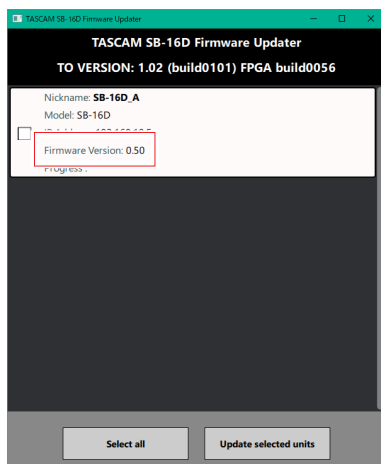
TASCAM SB-16D Firmware Updater

TASCAM SB-16D Firmware Updater

TO VERSION: 1.02 (build0101) FPGA build0056

Nickname: **SB-16D_A**

Model: SB-16D

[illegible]

Firmware Version: 0.50

Progress :

Select all

Update selected units